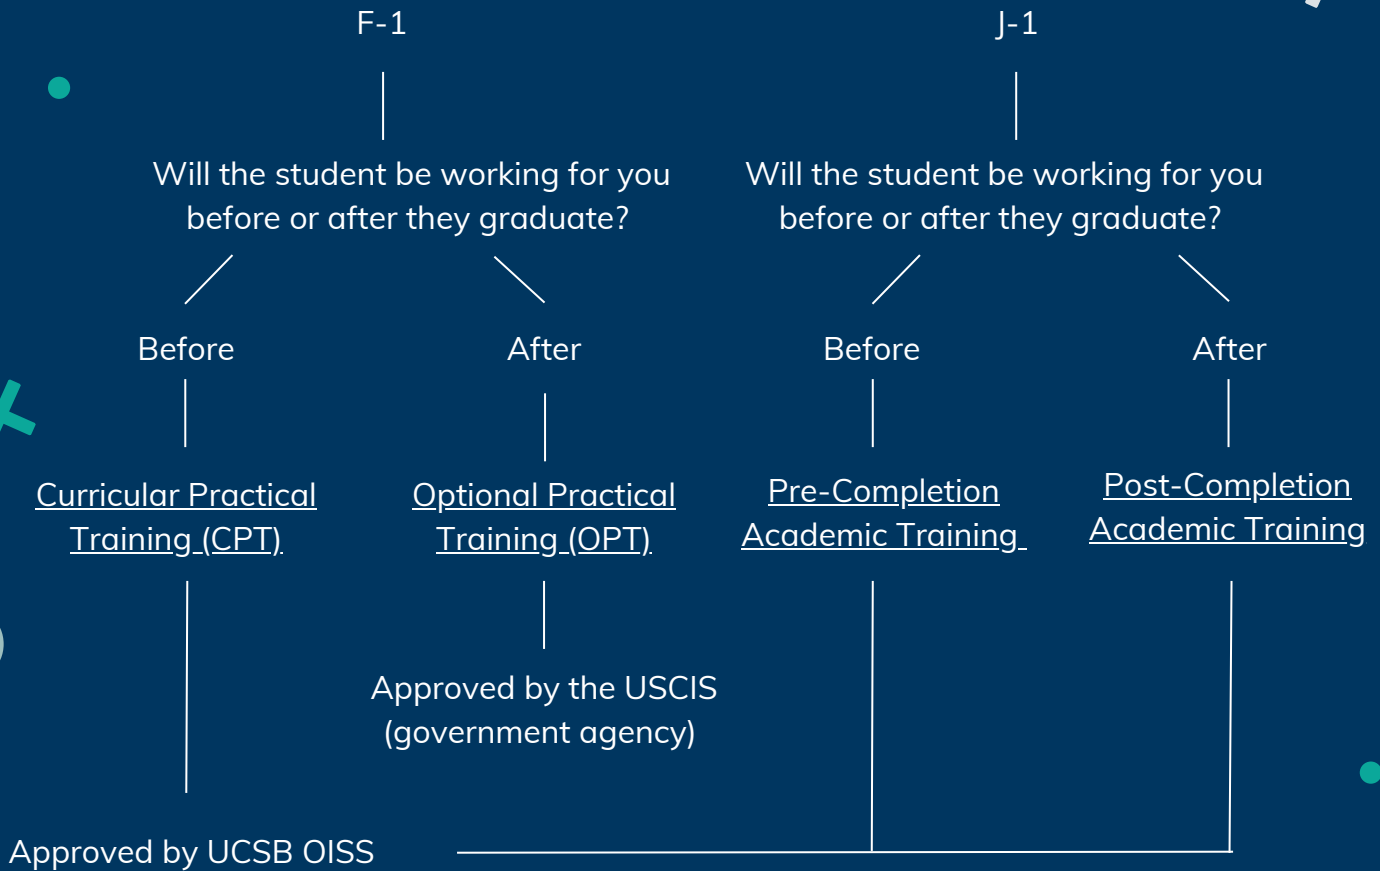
F-1

J-1

Will the student be working for you before or after they graduate?

Will the student be working for you before or after they graduate?

Before

After

Before

After

Curricular Practical Training (CPT)

Optional Practical Training (OPT)

Pre-Completion Academic Training

Post-Completion Academic Training

Approved by the USCIS (government agency)

Approved by UCSB OISS